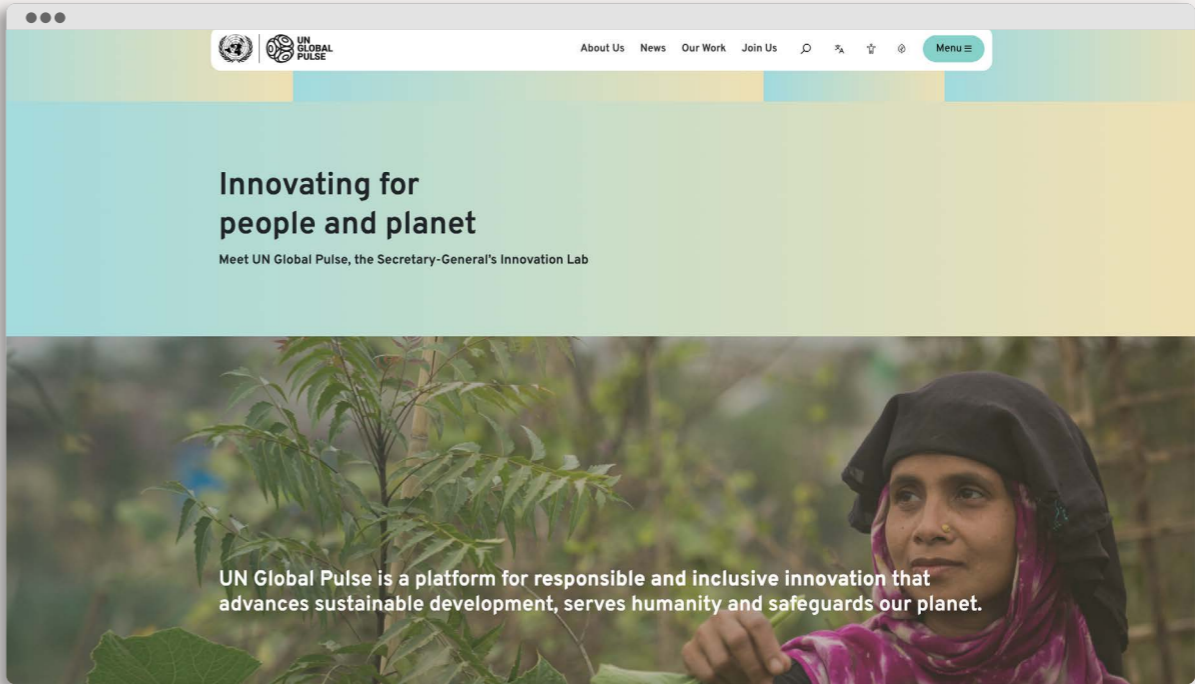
UN GLOBAL PULSE

About Us News Our Work Join Us

Menu ≡

Innovating for people and planet

Meet UN Global Pulse, the Secretary-General's Innovation Lab

UN Global Pulse is a platform for responsible and inclusive innovation that advances sustainable development, serves humanity and safeguards our planet.